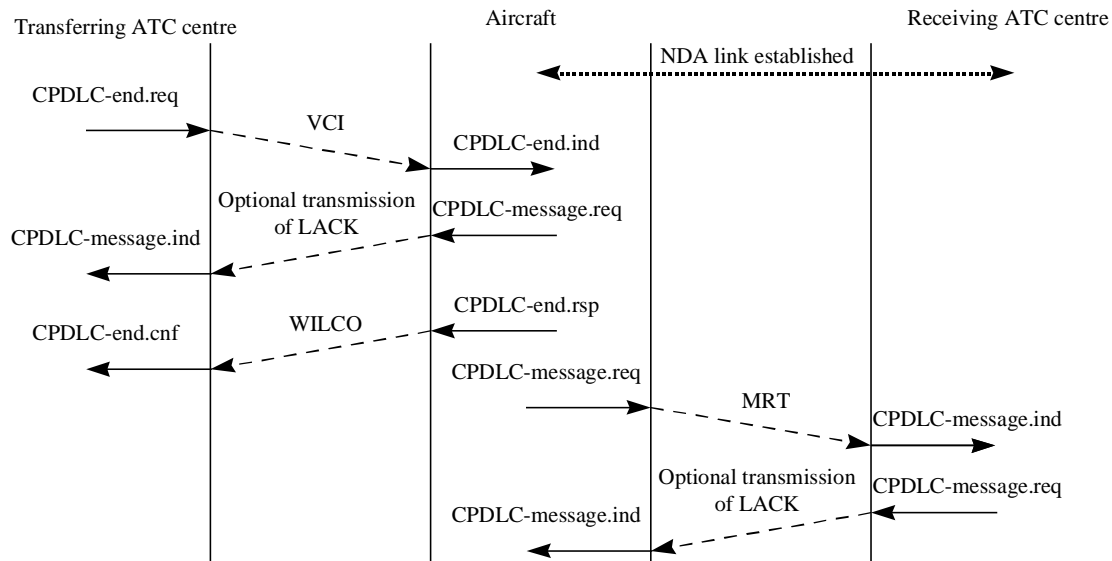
Transferring ATC centre

Aircraft

Receiving ATC centre

NDA link established

CPDLC-end.req

VCI

CPDLC-end.ind

Optional transmission of LACK

CPDLC-message.req

CPDLC-message.ind

CPDLC-end.rsp

WILCO

CPDLC-end.cnf

CPDLC-message.req

MRT

CPDLC-message.ind

Optional transmission of LACK

CPDLC-message.req

CPDLC-message.ind